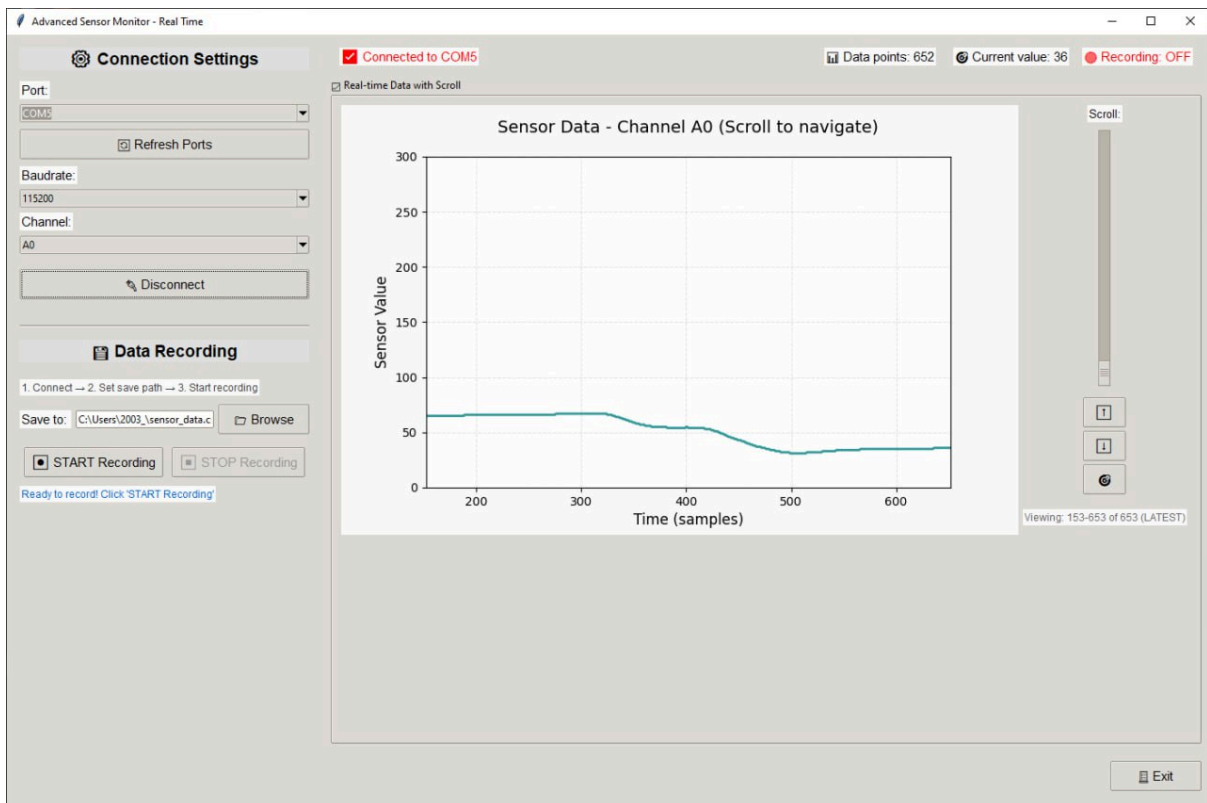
Advanced Sensor Monitor - Real Time

Connection Settings

Port:

COM5

Refresh Ports

Baudrate:

115200

Channel:

A0

Disconnect

Data Recording

1. Connect → 2. Set save path → 3. Start recording

Save to: C:\Users\2003_\sensor_data.c

Browse

START Recording

STOP Recording

Ready to record! Click 'START Recording'

Connected to COM5

Data points: 652

Current value: 36

Recording: OFF

Real-time Data with Scroll

Sensor Data - Channel A0 (Scroll to navigate)

300
250
200
150
100
50
0

Sensor Value

200 300 400 500 600

Time (samples)

Scroll:

Viewing: 153-653 of 653 (LATEST)

Exit